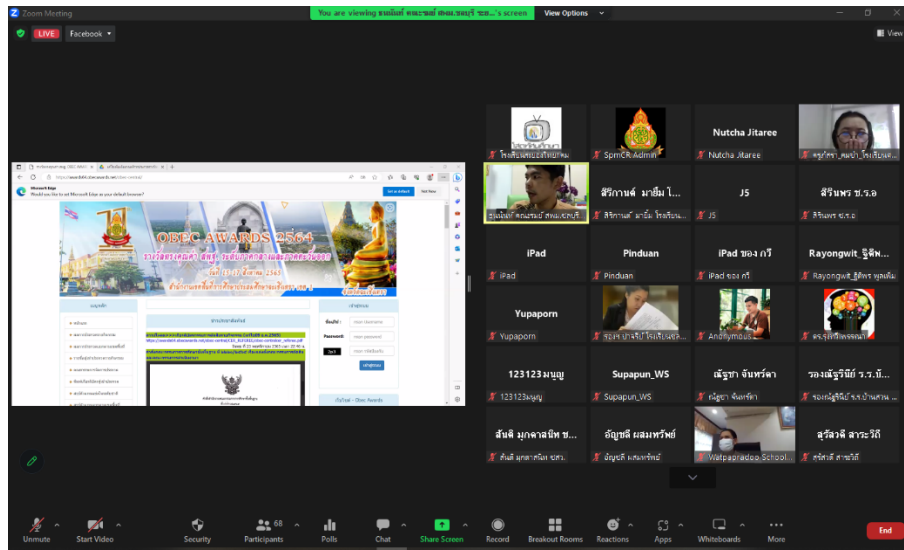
Zoom Meeting

You are viewing ชนนันท์ คงมะระ สพม.ชลบุรี ระย...'s screen

View Options

LIVE

Facebook

View

Microsoft Edge
Would you like to set Microsoft Edge as your default browser?

Set as default

Not Now

OBEC AWARDS 2564

Nutcha Jitaree

J5

iPad

Pinduan

Yupaporn

123123มนญ

Supapun_WS

Nutcha Jitaree

J5

iPad

Pinduan

iPad ของ กวี

Rayongwit_รู้ศิพ...

Yupaporn

Anonymous

123123มนญ

Supapun_WS

Watpapradoo School

Unmute

Start Video

Security

68

Participants

Polls

Chat

Share Screen

Record

Breakout Rooms

Reactions

Apps

Whiteboards

More

End